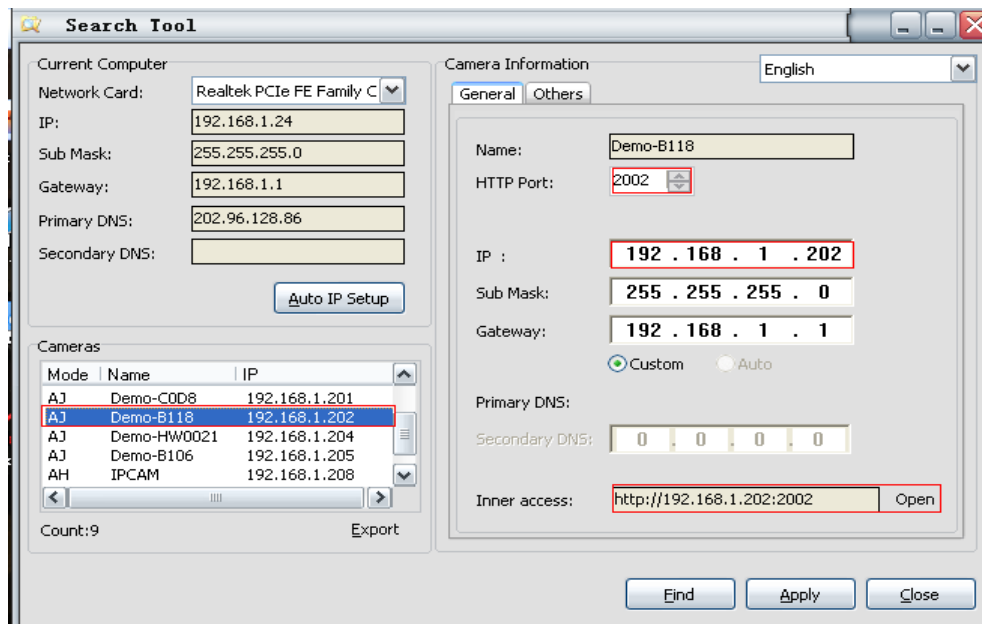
Search Tool

Current Computer
Network Card: Realtek PCIe FE Family C
IP: 192.168.1.24
Sub Mask: 255.255.255.0
Gateway: 192.168.1.1
Primary DNS: 202.96.128.86
Secondary DNS:
Auto IP Setup

Cameras

| Mode | Name | IP |
|---|---|---|
| AJ | Demo-C0D8 | 192.168.1.201 |
| AJ | Demo-B118 | 192.168.1.202 |
| AJ | Demo-HW0021 | 192.168.1.204 |
| AJ | Demo-B106 | 192.168.1.205 |
| AH | IPCAM | 192.168.1.208 |

Count:9
Export

Camera Information
English
General Others
Name: Demo-B118
HTTP Port: 2002
IP : 192 . 168 . 1 . 202
Sub Mask: 255 . 255 . 255 . 0
Gateway: 192 . 168 . 1 . 1
Custom Auto
Primary DNS:
Secondary DNS: 0 . 0 . 0 . 0
Inner access: http://192.168.1.202:2002 Open

Find Apply Close